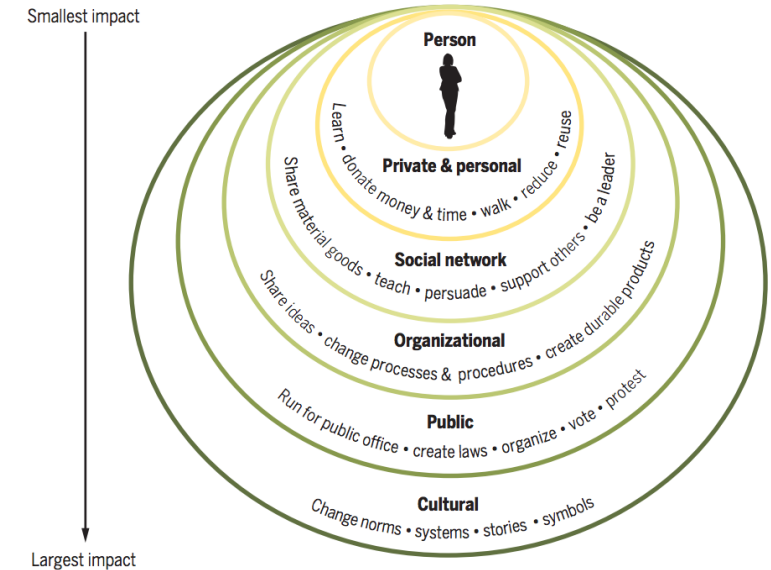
Smallest impact

Person

Learn • donate money & time • walk • reduce • reuse

Private & personal

Share material goods • teach • persuade • support others • be a leader

Social network

Share ideas • change processes & procedures • create durable products

Organizational

Run for public office • create laws • organize • vote • protest

Public

Change norms • systems • stories • symbols

Cultural

Largest impact